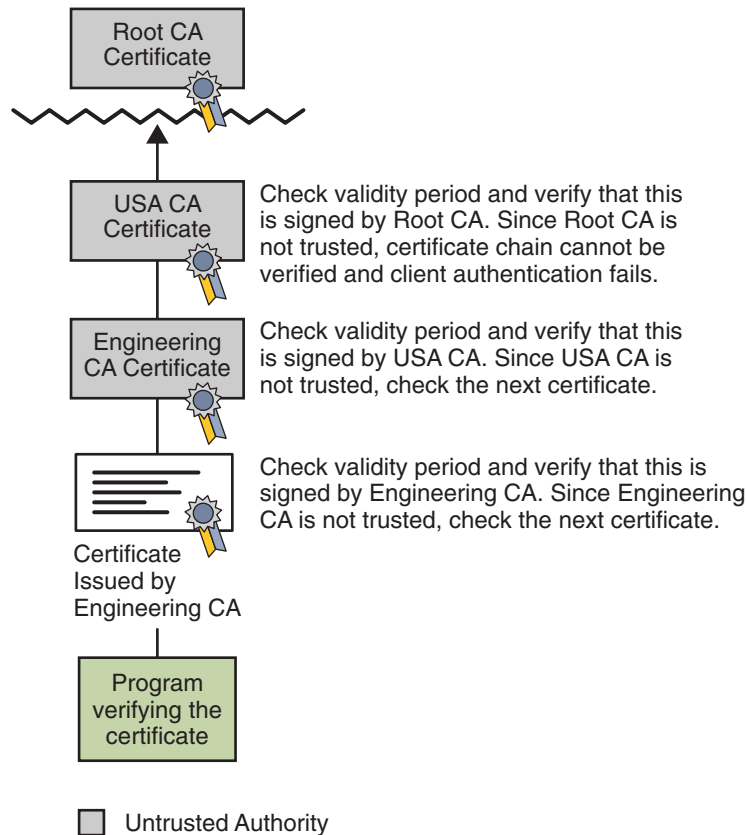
Root CA Certificate

USA CA Certificate

Check validity period and verify that this is signed by Root CA. Since Root CA is not trusted, certificate chain cannot be verified and client authentication fails.

Engineering CA Certificate

Check validity period and verify that this is signed by USA CA. Since USA CA is not trusted, check the next certificate.

Check validity period and verify that this is signed by Engineering CA. Since Engineering CA is not trusted, check the next certificate.

Certificate Issued by Engineering CA

Program verifying the certificate

Untrusted Authority